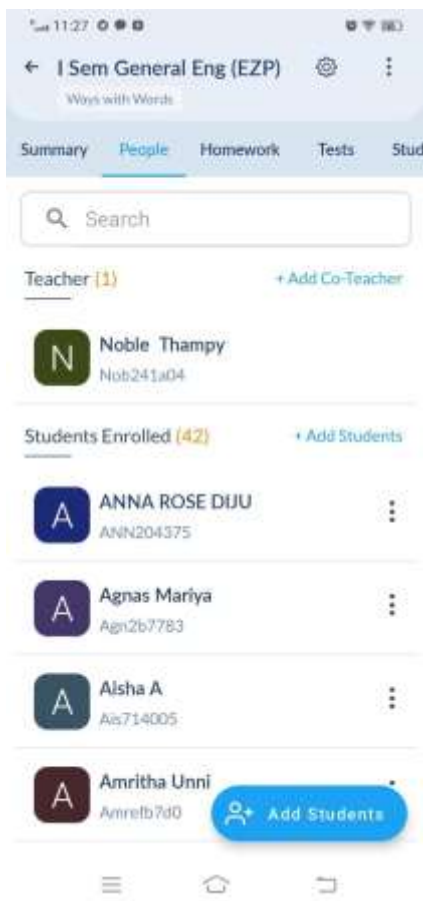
11:27

← I Sem General Eng (EZP)

Ways with Words

Summary People Homework Tests Stud

Search

Teacher (1) + Add Co-Teacher

N Noble Thampy
Nob241a04

Students Enrolled (42) + Add Students

A ANNA ROSE DIJU
ANN204375

A Agnas Mariya
Agn2b7783

A Aisha A
Ais714005

A Amritha Unni
Amrefb7d0

Add Students